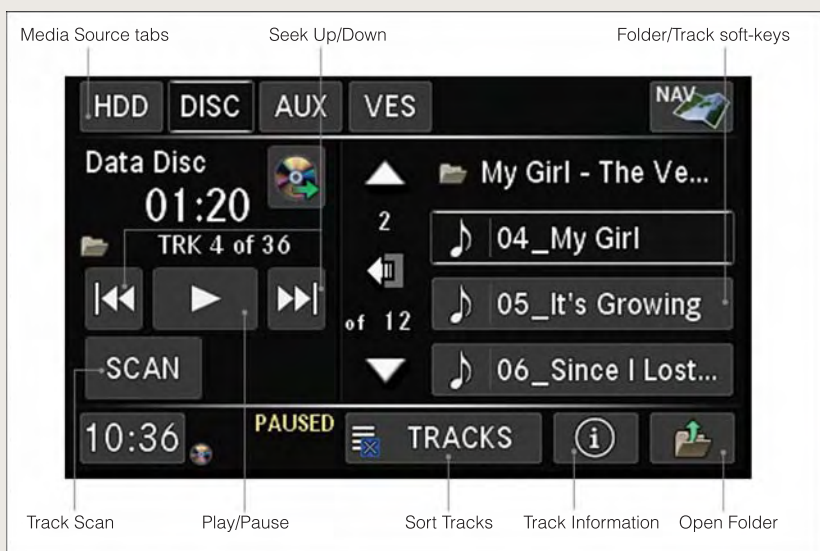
Media Source tabs
Seek Up/Down
Folder/Track soft-keys

HDD DISC AUX VES NAV

Data Disc
01:20
TRK 4 of 36

2
of 12

My Girl - The Ve...
04_My Girl
05_It's Growing
06_Since I Lost...

SCAN

10:36
PAUSED
TRACKS

Track Scan
Play/Pause
Sort Tracks
Track Information
Open Folder